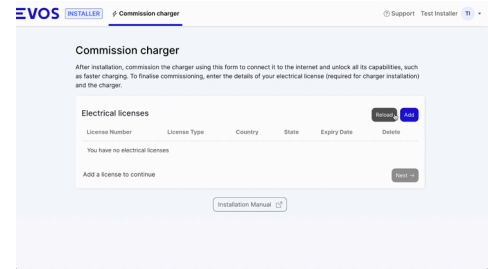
EVOS INSTALLER Commission charger

Support Test Installer TI

Commission charger

After installation, commission the charger using this form to connect it to the internet and unlock all its capabilities, such as faster charging. To finalise commissioning, enter the details of your electrical license (required for charger installation) and the charger.

Electrical licenses

Reload Add

| License Number | License Type | Country | State | Expiry Date | Delete |
|---|---|---|---|---|---|
| You have no electrical licenses | | | | | |

Add a license to continue

Next →

Installation Manual